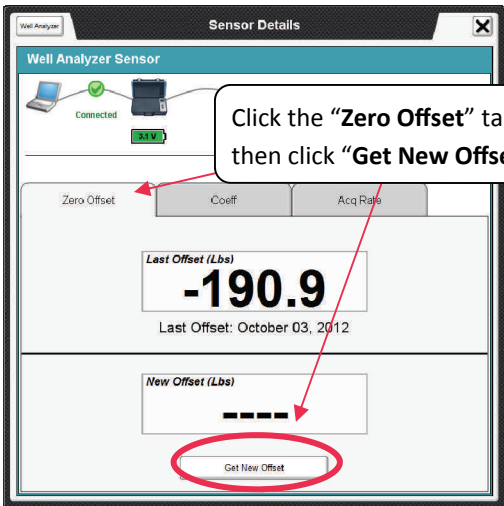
Well Analyzer

Sensor Details

Well Analyzer Sensor

Connected

3.1 V

Click the "**Zero Offset**" ta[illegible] then click "**Get New Offs**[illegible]

Zero Offset

Coeff

Acq Rate

Last Offset (Lbs)

-190.9

Last Offset: October 03, 2012

New Offset (Lbs)

----

Get New Offset